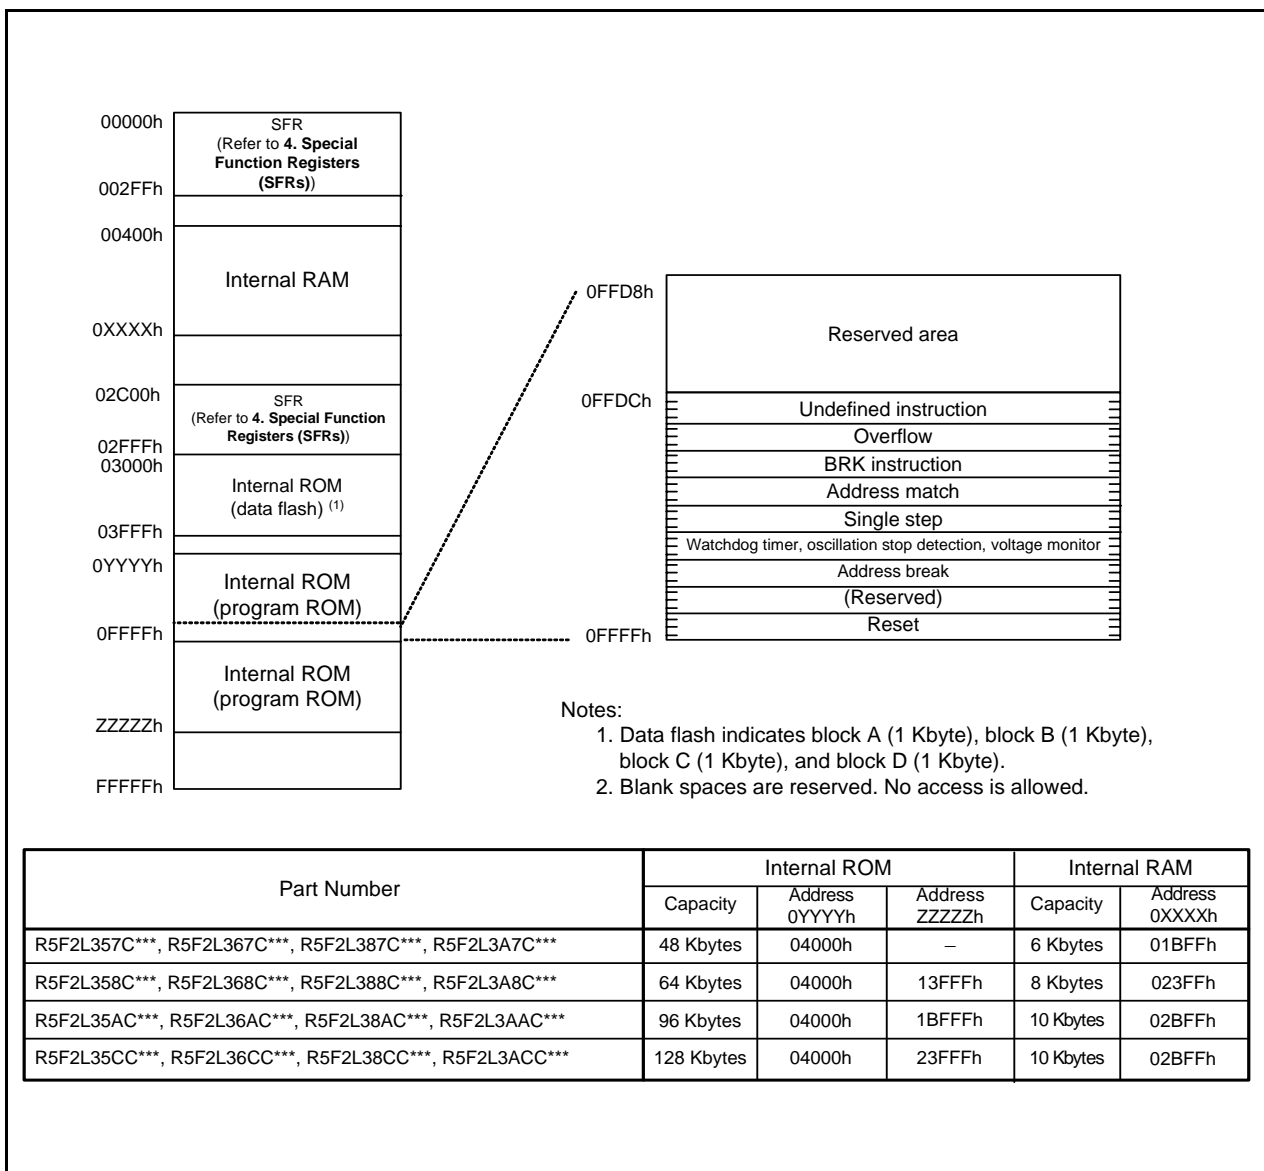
00000h
SFR
(Refer to **4. Special Function Registers (SFRs)**)
002FFh
00400h
Internal RAM
0XXXXh
02C00h
SFR
(Refer to **4. Special Function Registers (SFRs)**)
02FFFh
03000h
Internal ROM
(data flash) $^{(1)}$
03FFFh
0YYYYh
Internal ROM
(program ROM)
0FFFFh
Internal ROM
(program ROM)
ZZZZZh
FFFFFh

0FFD8h
Reserved area
0FFDCh
Undefined instruction
Overflow
BRK instruction
Address match
Single step
Watchdog timer, oscillation stop detection, voltage monitor
Address break
(Reserved)
Reset
0FFFFh

Notes:
1. Data flash indicates block A (1 Kbyte), block B (1 Kbyte), block C (1 Kbyte), and block D (1 Kbyte).
2. Blank spaces are reserved. No access is allowed.

| Part Number | Internal ROM Capacity | Internal ROM Address 0YYYYh | Internal ROM Address ZZZZZh | Internal RAM Capacity | Internal RAM Address 0XXXXh |
|---|---|---|---|---|---|
| R5F2L357C***, R5F2L367C***, R5F2L387C***, R5F2L3A7C*** | 48 Kbytes | 04000h | – | 6 Kbytes | 01BFFh |
| R5F2L358C***, R5F2L368C***, R5F2L388C***, R5F2L3A8C*** | 64 Kbytes | 04000h | 13FFFh | 8 Kbytes | 023FFh |
| R5F2L35AC***, R5F2L36AC***, R5F2L38AC***, R5F2L3AAC*** | 96 Kbytes | 04000h | 1BFFFh | 10 Kbytes | 02BFFh |
| R5F2L35CC***, R5F2L36CC***, R5F2L38CC***, R5F2L3ACC*** | 128 Kbytes | 04000h | 23FFFh | 10 Kbytes | 02BFFh |